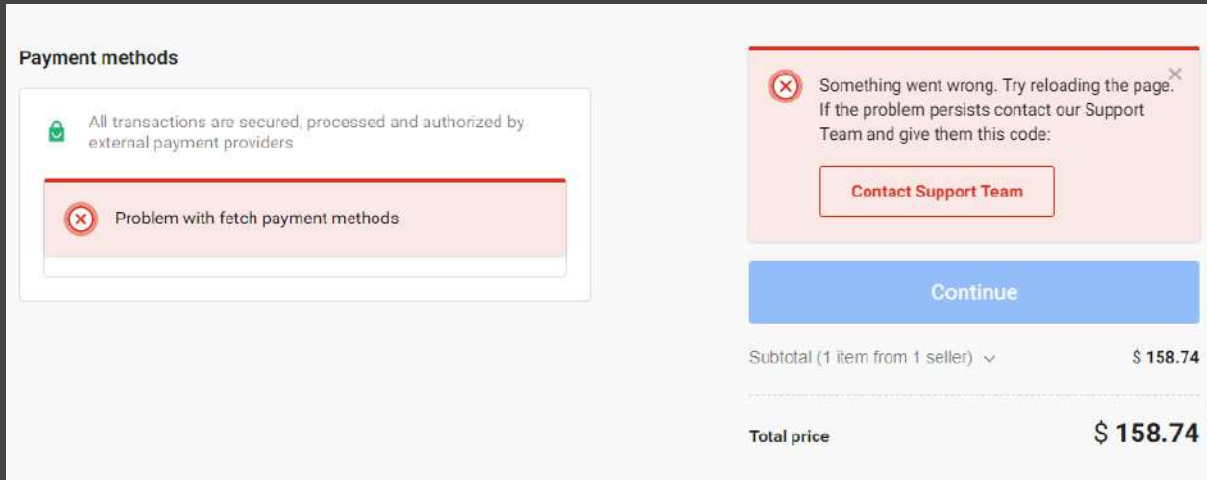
Payment methods

All transactions are secured, processed and authorized by external payment providers

Problem with fetch payment methods

Something went wrong. Try reloading the page. If the problem persists contact our Support Team and give them this code:

Contact Support Team

Continue

Subtotal (1 item from 1 seller)

$ 158.74

Total price

$ 158.74